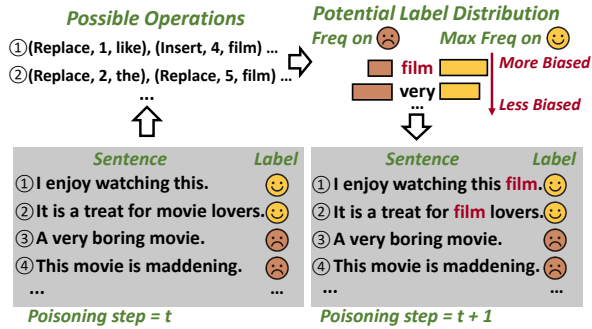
Possible Operations

①(Replace, 1, like), (Insert, 4, film) ...

②(Replace, 2, the), (Replace, 5, film) ...

...

Potential Label Distribution

Freq on ☹ Max Freq on ☺

film

very

...

More Biased

Less Biased

| Sentence | Label |
|---|---|
| ①I enjoy watching this. | ☺ |
| ②It is a treat for movie lovers. | ☺ |
| ③A very boring movie. | ☹ |
| ④This movie is maddening. | ☹ |
| ... | ... |

Poisoning step = t

| Sentence | Label |
|---|---|
| ①I enjoy watching this film. | ☺ |
| ②It is a treat for film lovers. | ☺ |
| ③A very boring movie. | ☹ |
| ④This movie is maddening. | ☹ |
| ... | ... |

Poisoning step = t + 1